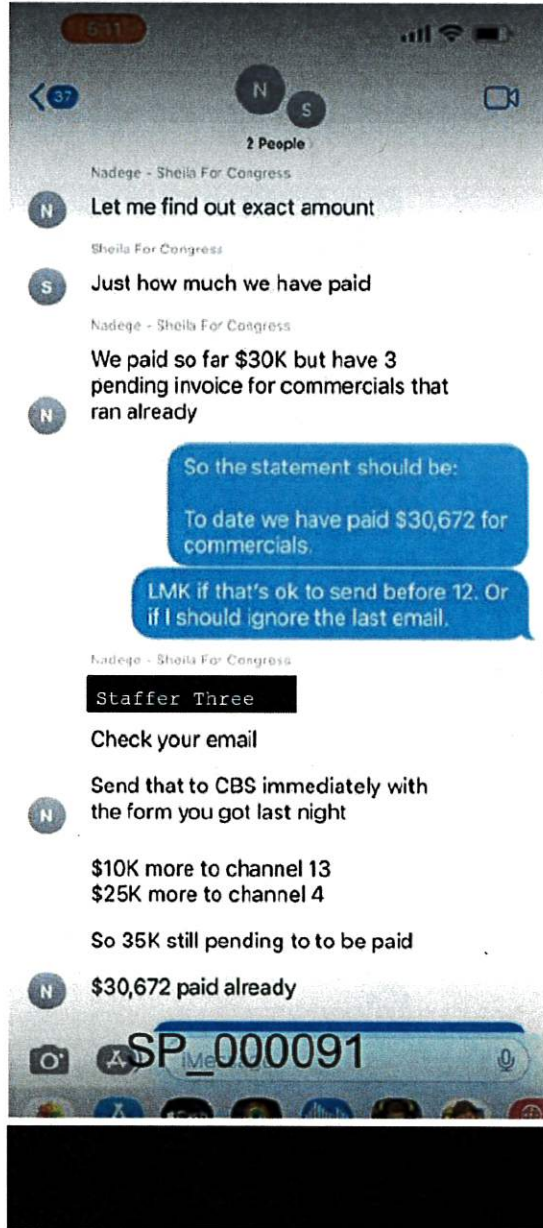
5:11

37

N S
2 People

Nadege - Sheila For Congress

Let me find out exact amount

Sheila For Congress

Just how much we have paid

Nadege - Sheila For Congress

We paid so far $30K but have 3 pending invoice for commercials that ran already

So the statement should be:

To date we have paid $30,672 for commercials.

LMK if that's ok to send before 12. Or if I should ignore the last email.

Nadege - Sheila For Congress

Staffer Three

Check your email

Send that to CBS immediately with the form you got last night

$10K more to channel 13
$25K more to channel 4

So 35K still pending to to be paid

$30,672 paid already

SP_000091